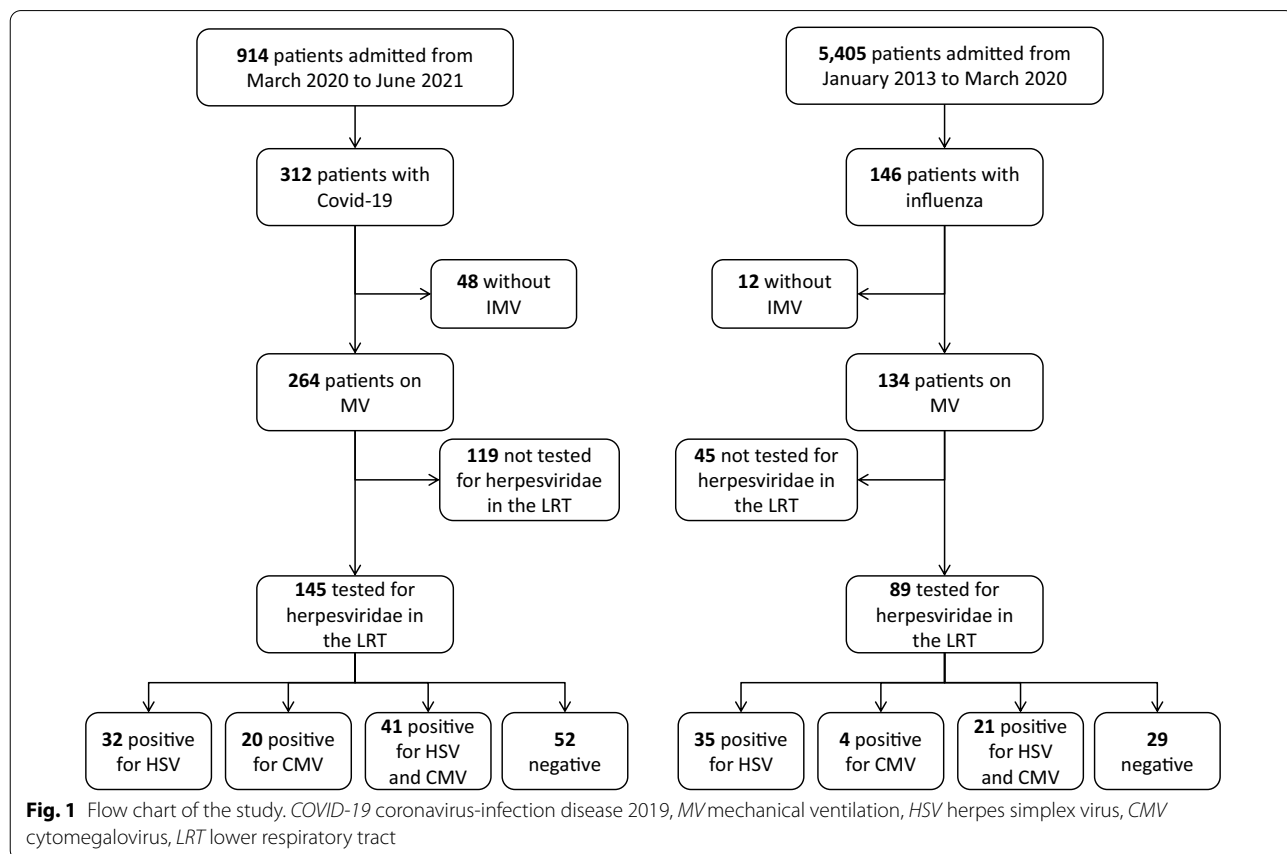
**914** patients admitted from March 2020 to June 2021

**312** patients with Covid-19

**48** without IMV

**264** patients on MV

**119** not tested for herpesviridae in the LRT

**145** tested for herpesviridae in the LRT

**32** positive for HSV

**20** positive for CMV

**41** positive for HSV and CMV

**52** negative

**5,405** patients admitted from January 2013 to March 2020

**146** patients with influenza

**12** without IMV

**134** patients on MV

**45** not tested for herpesviridae in the LRT

**89** tested for herpesviridae in the LRT

**35** positive for HSV

**4** positive for CMV

**21** positive for HSV and CMV

**29** negative

**Fig. 1** Flow chart of the study. *COVID-19* coronavirus-infection disease 2019, *MV* mechanical ventilation, *HSV* herpes simplex virus, *CMV* cytomegalovirus, *LRT* lower respiratory tract